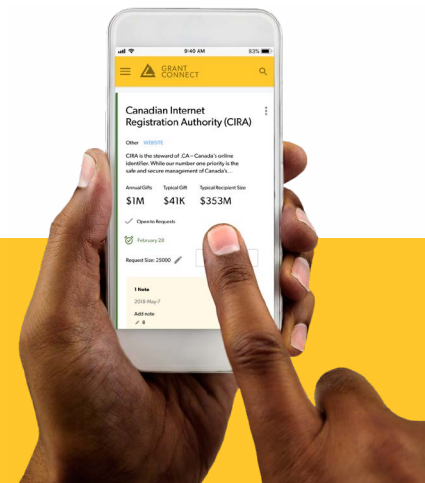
9:40 AM

83%

GRANT CONNECT

Canadian Internet Registration Authority (CIRA)

Other WEBSITE

CIRA is the steward of .CA – Canada's online identifier. While our number one priority is the safe and secure management of Canada's...

| Annual Gifts | Typical Gift | Typical Recipient Size |
|---|---|---|
| $1M | $41K | $353M |

Open to Requests

February 28

Request Size: 25000

1 Note

2018 May 7

Add note